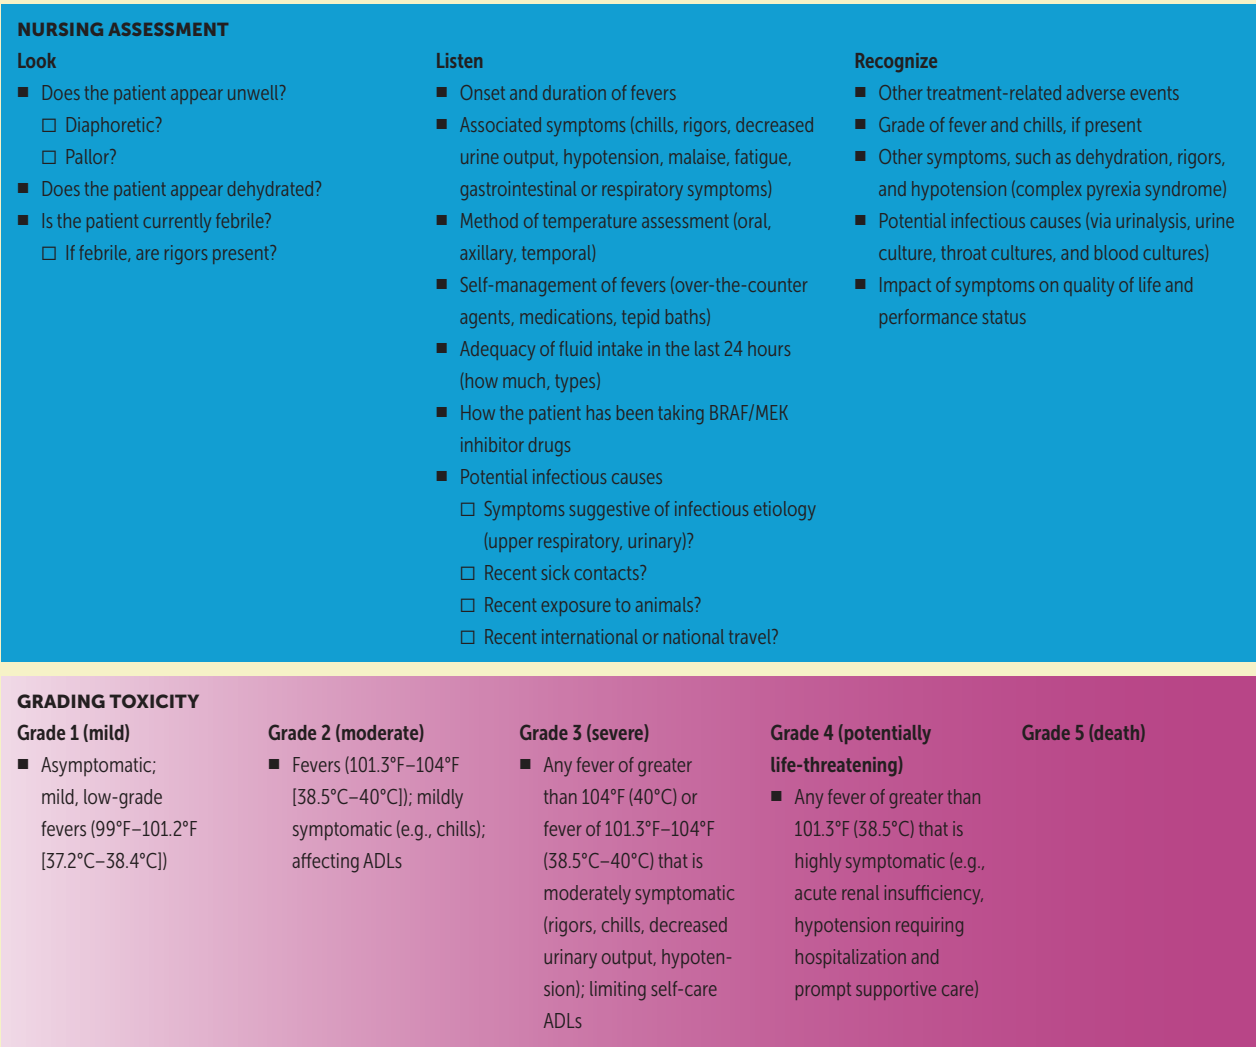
NURSING ASSESSMENT

Look
■ Does the patient appear unwell?
☐ Diaphoretic?
☐ Pallor?
■ Does the patient appear dehydrated?
■ Is the patient currently febrile?
☐ If febrile, are rigors present?

Listen
■ Onset and duration of fevers
■ Associated symptoms (chills, rigors, decreased urine output, hypotension, malaise, fatigue, gastrointestinal or respiratory symptoms)
■ Method of temperature assessment (oral, axillary, temporal)
■ Self-management of fevers (over-the-counter agents, medications, tepid baths)
■ Adequacy of fluid intake in the last 24 hours (how much, types)
■ How the patient has been taking BRAF/MEK inhibitor drugs
■ Potential infectious causes
☐ Symptoms suggestive of infectious etiology (upper respiratory, urinary)?
☐ Recent sick contacts?
☐ Recent exposure to animals?
☐ Recent international or national travel?

Recognize
■ Other treatment-related adverse events
■ Grade of fever and chills, if present
■ Other symptoms, such as dehydration, rigors, and hypotension (complex pyrexia syndrome)
■ Potential infectious causes (via urinalysis, urine culture, throat cultures, and blood cultures)
■ Impact of symptoms on quality of life and performance status

GRADING TOXICITY

Grade 1 (mild)
■ Asymptomatic; mild, low-grade fevers (99°F–101.2°F [37.2°C–38.4°C])

Grade 2 (moderate)
■ Fevers (101.3°F–104°F [38.5°C–40°C]); mildly symptomatic (e.g., chills); affecting ADLs

Grade 3 (severe)
■ Any fever of greater than 104°F (40°C) or fever of 101.3°F–104°F (38.5°C–40°C) that is moderately symptomatic (rigors, chills, decreased urinary output, hypotension); limiting self-care ADLs

Grade 4 (potentially life-threatening)
■ Any fever of greater than 101.3°F (38.5°C) that is highly symptomatic (e.g., acute renal insufficiency, hypotension requiring hospitalization and prompt supportive care)

Grade 5 (death)